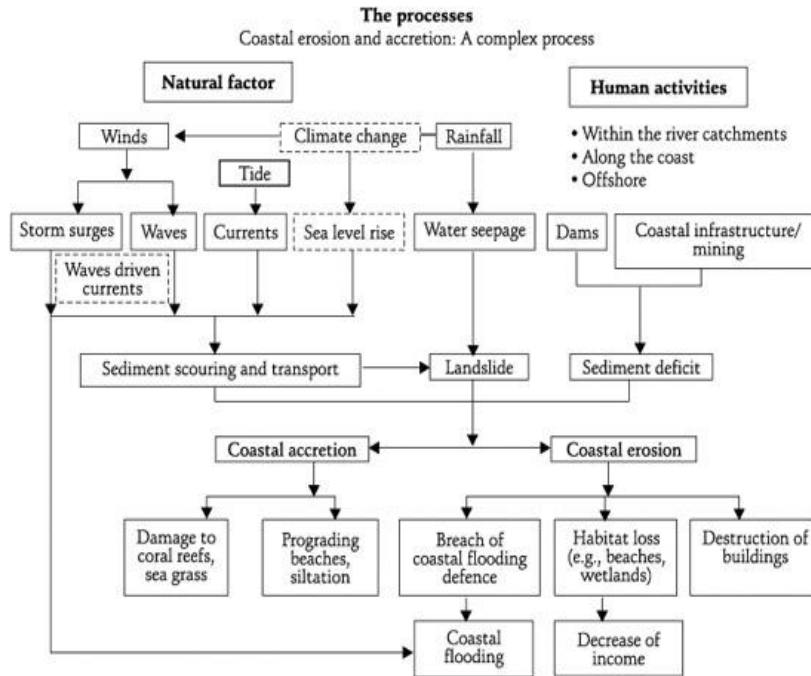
The processes
Coastal erosion and accretion: A complex process

Natural factor

Human activities

Winds

Climate change

Rainfall

• Within the river catchments
• Along the coast
• Offshore

Tide

Storm surges

Waves

Currents

Sea level rise

Water seepage

Dams

Coastal infrastructure/ mining

Waves driven currents

Sediment scouring and transport

Landslide

Sediment deficit

Coastal accretion

Coastal erosion

Damage to coral reefs, sea grass

Prograding beaches, siltation

Breach of coastal flooding defence

Habitat loss (e.g., beaches, wetlands)

Destruction of buildings

Coastal flooding

Decrease of income